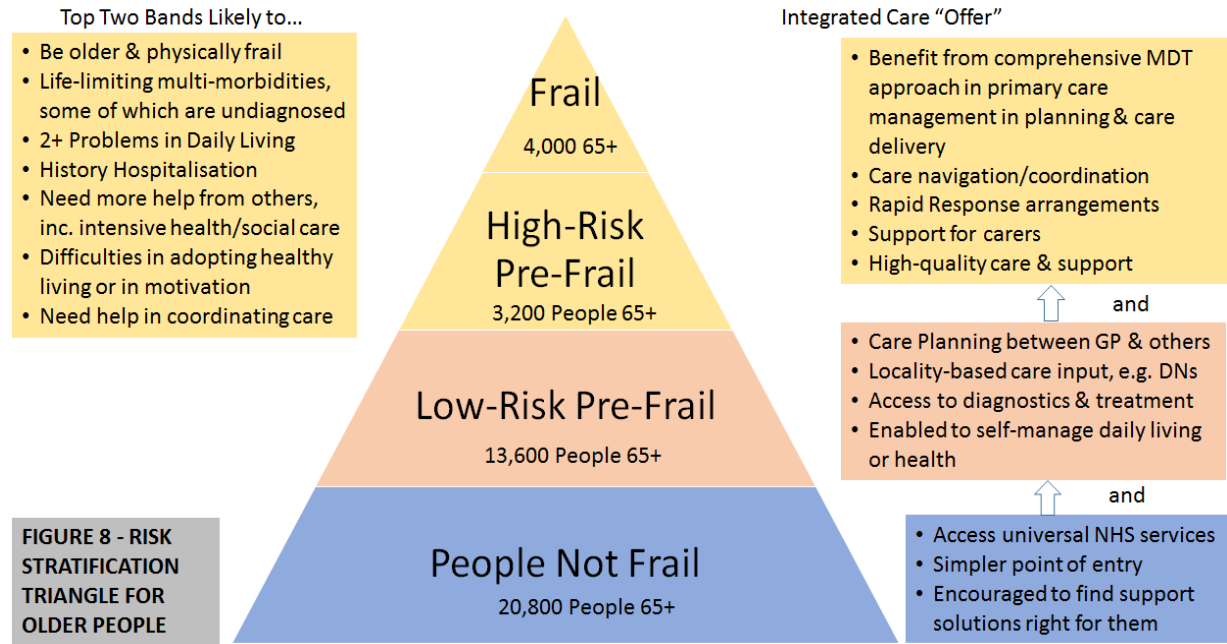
Top Two Bands Likely to…

- Be older & physically frail
- Life-limiting multi-morbidities, some of which are undiagnosed
- 2+ Problems in Daily Living
- History Hospitalisation
- Need more help from others, inc. intensive health/social care
- Difficulties in adopting healthy living or in motivation
- Need help in coordinating care

Frail
4,000 65+

High-Risk Pre-Frail
3,200 People 65+

Low-Risk Pre-Frail
13,600 People 65+

People Not Frail
20,800 People 65+

FIGURE 8 - RISK STRATIFICATION TRIANGLE FOR OLDER PEOPLE

Integrated Care "Offer"

- Benefit from comprehensive MDT approach in primary care management in planning & care delivery
- Care navigation/coordination
- Rapid Response arrangements
- Support for carers
- High-quality care & support

and

- Care Planning between GP & others
- Locality-based care input, e.g. DNs
- Access to diagnostics & treatment
- Enabled to self-manage daily living or health

and

- Access universal NHS services
- Simpler point of entry
- Encouraged to find support solutions right for them